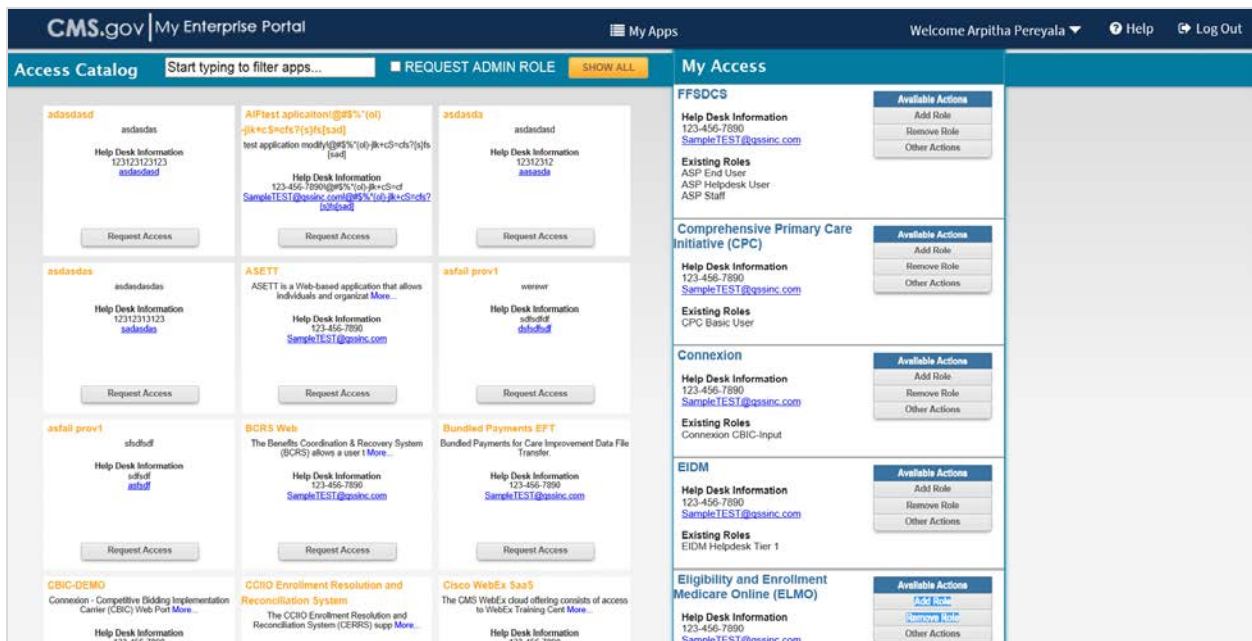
CMS.gov | My Enterprise Portal

My Apps

Welcome Arpitha Pereyala

Help

Log Out

Access Catalog

Start typing to filter apps...

REQUEST ADMIN ROLE

SHOW ALL

adasdasd
asdasdas
Help Desk Information
123123123123
asdasdasd
Request Access

AIFtest aplicaiton!@#$%*(ol)-jlk+cS=cfs?{s}fs[sad]
test application modifyl@#$%*(ol)-jlk+cS=cfs?{s}fs[sad]
Help Desk Information
123-456-7890!@#$%*(ol)-jlk+cS=cf
SampleTEST@qssinc.coml@#$%*(ol)-jlk+cS=cfs?{s}fs[sad]
Request Access

asdasda
asdasdasd
Help Desk Information
12312312
aasasda
Request Access

asdasdas
asdasdasdas
Help Desk Information
12312313123
sadasdas
Request Access

ASETT
ASETT is a Web-based application that allows individuals and organizat More...
Help Desk Information
123-456-7890
SampleTEST@qssinc.com
Request Access

asfail prov1
werewr
Help Desk Information
sdfsdfdf
dsfsdfsdf
Request Access

asfail prov1
sfsdfsdf
Help Desk Information
sdfsdf
asfsdf
Request Access

BCRS Web
The Benefits Coordination & Recovery System (BCRS) allows a user t More...
Help Desk Information
123-456-7890
SampleTEST@qssinc.com
Request Access

Bundled Payments EFT
Bundled Payments for Care Improvement Data File Transfer.
Help Desk Information
123-456-7890
SampleTEST@qssinc.com
Request Access

CBIC-DEMO
Connexion - Competitive Bidding Implementation Carrier (CBIC) Web Port More...
Help Desk Information

CCIIO Enrollment Resolution and Reconciliation System
The CCIIO Enrollment Resolution and Reconciliation System (CERRS) supp More...

Cisco WebEx SaaS
The CMS WebEx cloud offering consists of access to WebEx Training Cent More...
Help Desk Information

My Access

FFSDCS
Help Desk Information
123-456-7890
SampleTEST@qssinc.com
Existing Roles
ASP End User
ASP Helpdesk User
ASP Staff
Available Actions
Add Role
Remove Role
Other Actions

Comprehensive Primary Care Initiative (CPC)
Help Desk Information
123-456-7890
SampleTEST@qssinc.com
Existing Roles
CPC Basic User
Available Actions
Add Role
Remove Role
Other Actions

Connexion
Help Desk Information
123-456-7890
SampleTEST@qssinc.com
Existing Roles
Connexion CBIC-Input
Available Actions
Add Role
Remove Role
Other Actions

EIDM
Help Desk Information
123-456-7890
SampleTEST@qssinc.com
Existing Roles
EIDM Helpdesk Tier 1
Available Actions
Add Role
Remove Role
Other Actions

Eligibility and Enrollment Medicare Online (ELMO)
Help Desk Information
123-456-7890
SampleTEST@qssinc.com
Available Actions
Add Role
Remove Role
Other Actions